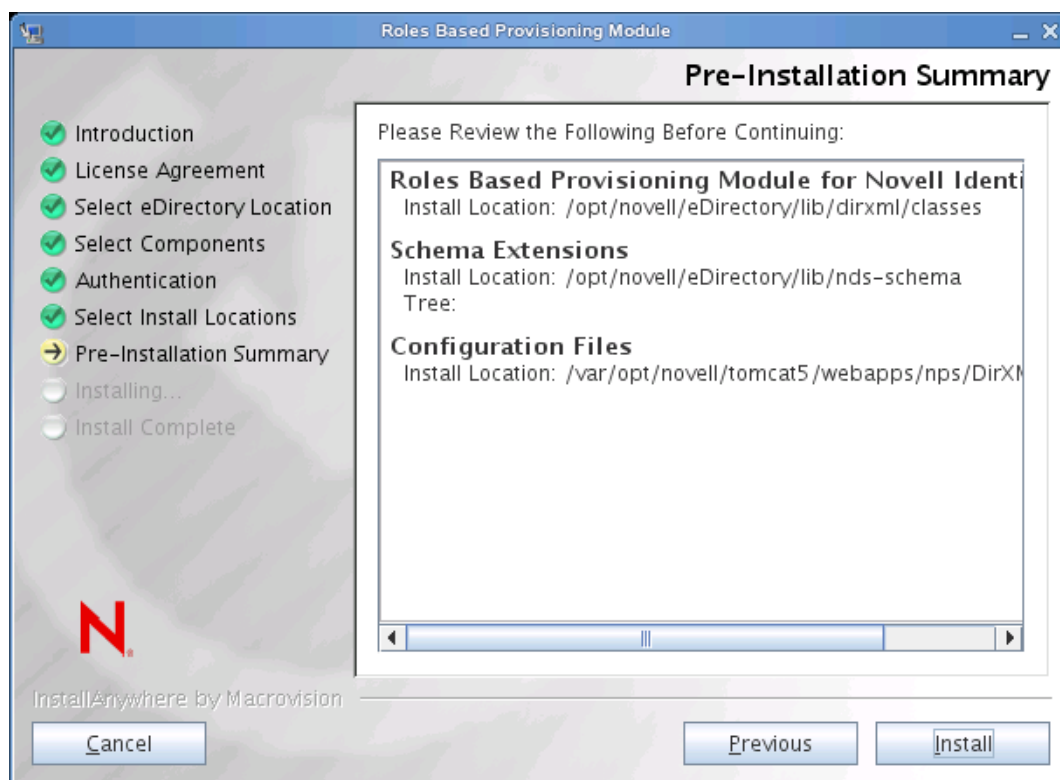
Roles Based Provisioning Module

Pre-Installation Summary

Introduction
License Agreement
Select eDirectory Location
Select Components
Authentication
Select Install Locations
Pre-Installation Summary
Installing...
Install Complete

Please Review the Following Before Continuing:

Roles Based Provisioning Module for Novell Identi
Install Location: /opt/novell/eDirectory/lib/dirxml/classes

Schema Extensions
Install Location: /opt/novell/eDirectory/lib/nds-schema
Tree:

Configuration Files
Install Location: /var/opt/novell/tomcat5/webapps/nps/DirXM

N.

InstallAnywhere by Macrovision

Cancel

Previous

Install